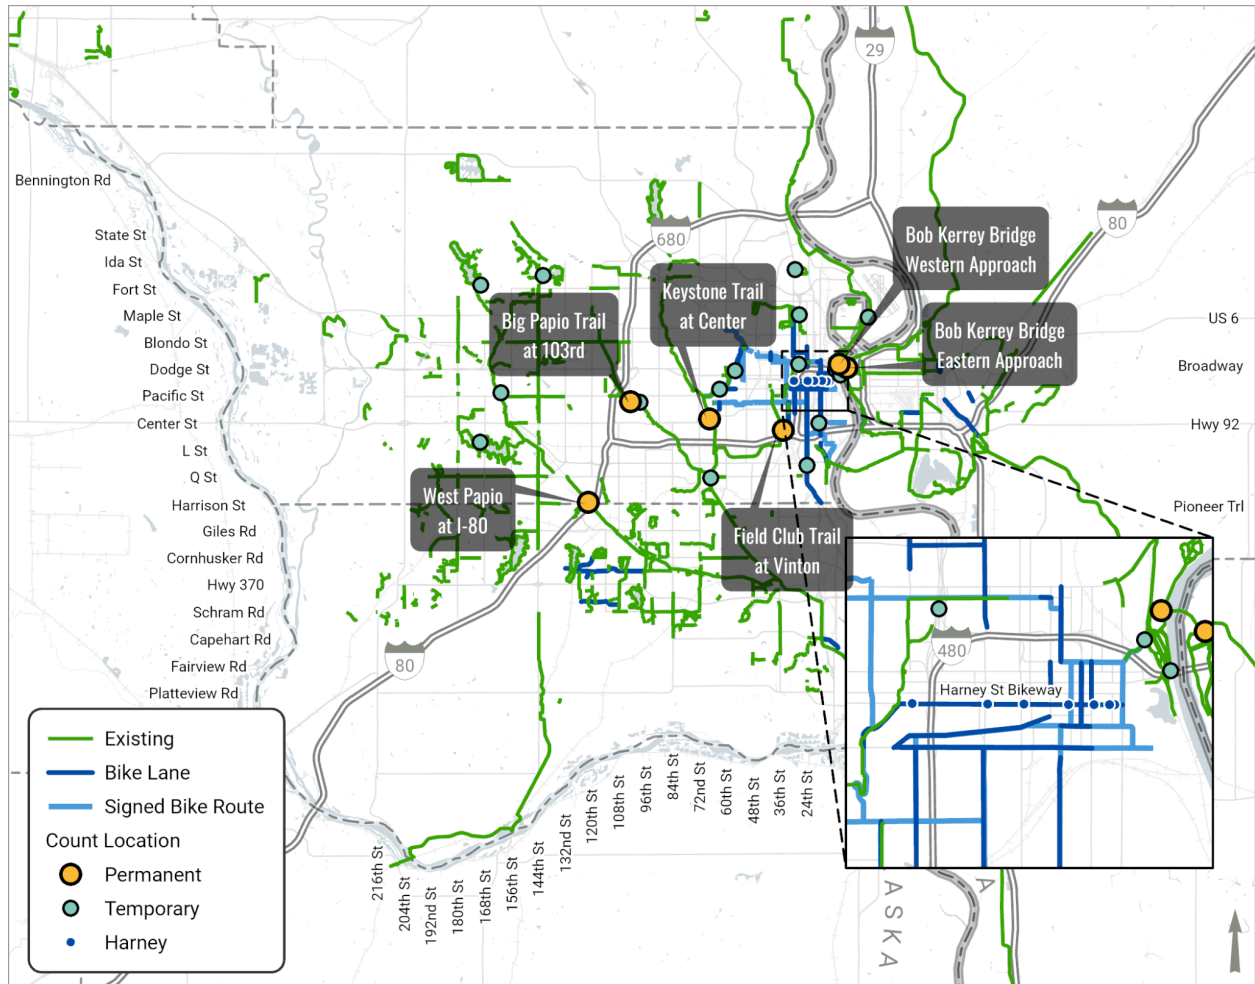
29

80

680

Bennington Rd

State St

Ida St

Fort St

Maple St

Blondo St

Dodge St

Pacific St

Center St

L St

Q St

Harrison St

Giles Rd

Cornhusker Rd

Hwy 370

Schram Rd

Capehart Rd

Fairview Rd

Platteview Rd

Bob Kerrey Bridge Western Approach

Keystone Trail at Center

Big Papio Trail at 103rd

Bob Kerrey Bridge Eastern Approach

US 6

Broadway

Hwy 92

Pioneer Trl

West Papio at I-80

Field Club Trail at Vinton

80

480

Harney St Bikeway

Existing

Bike Lane

Signed Bike Route

Count Location

Permanent

Temporary

Harney

216th St

204th St

192nd St

180th St

168th St

156th St

144th St

132nd St

120th St

108th St

96th St

84th St

72nd St

60th St

48th St

36th St

24th St

ASKA